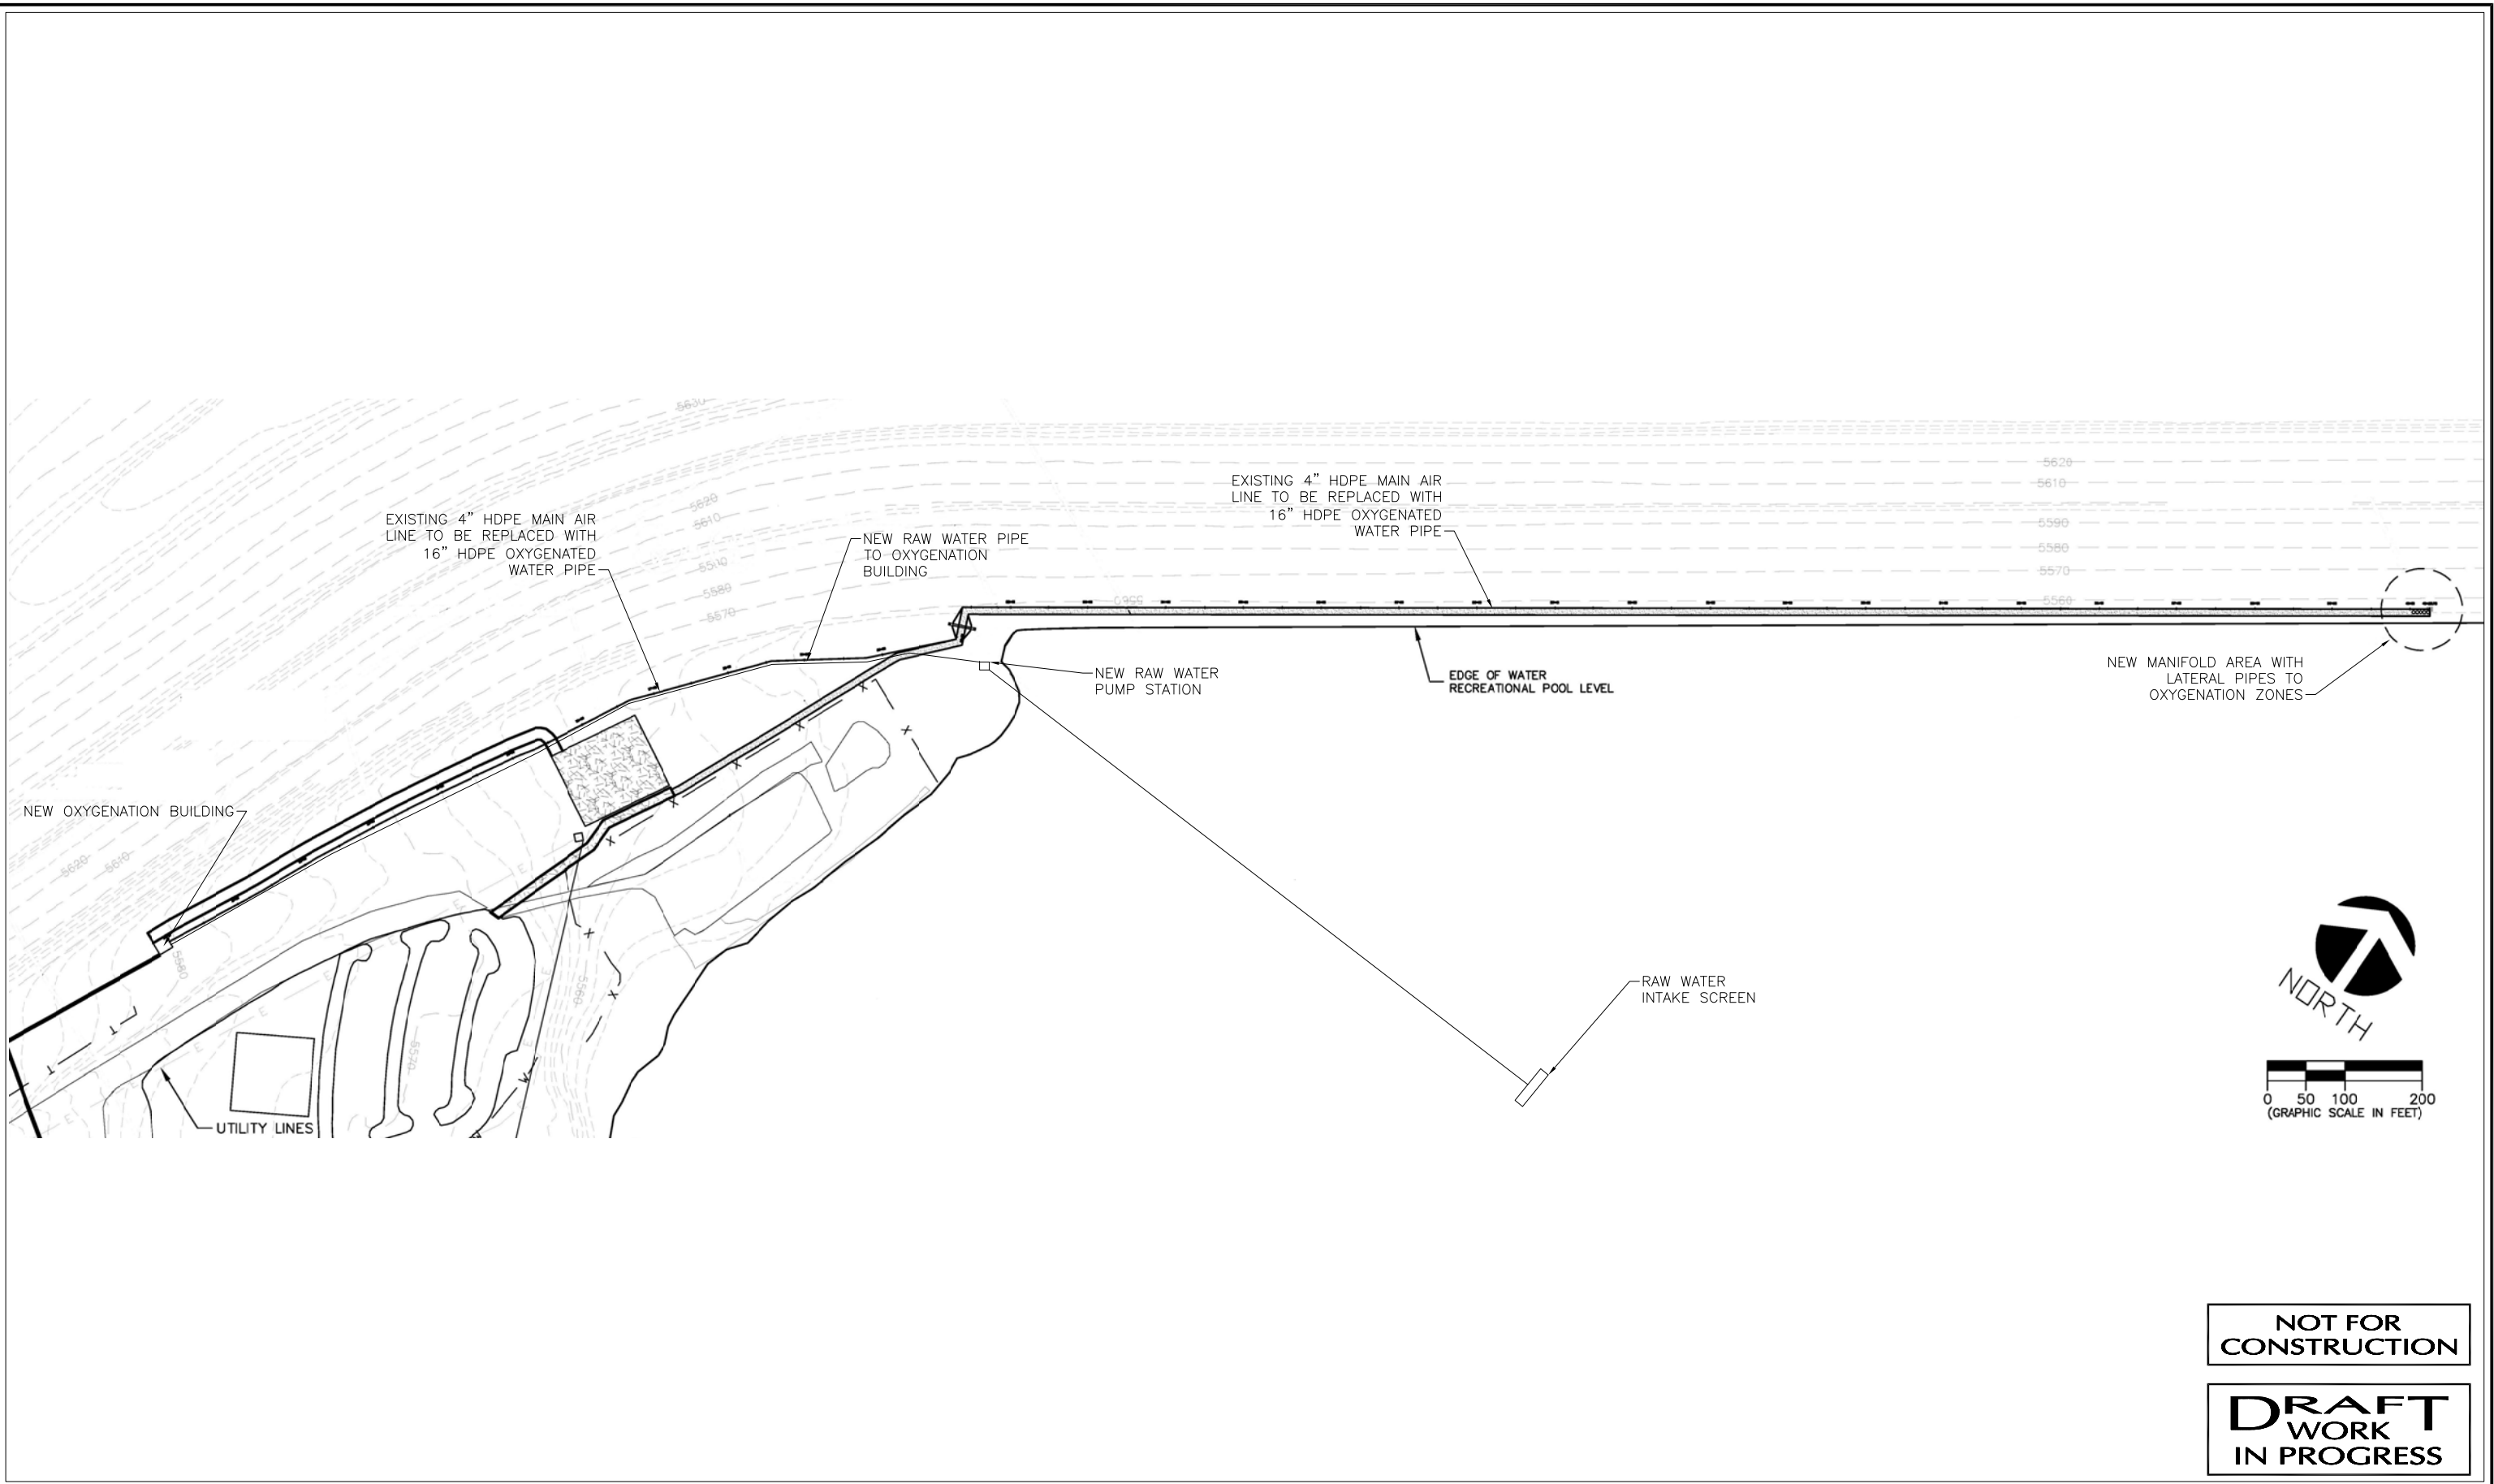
EXISTING 4" HDPE MAIN AIR LINE TO BE REPLACED WITH 16" HDPE OXYGENATED WATER PIPE

NEW RAW WATER PIPE TO OXYGENATION BUILDING

EXISTING 4" HDPE MAIN AIR LINE TO BE REPLACED WITH 16" HDPE OXYGENATED WATER PIPE

5630

5620
5610
5590
5580
5570
5560

5620
5610
5510
5580
5570

NEW RAW WATER PUMP STATION

EDGE OF WATER
RECREATIONAL POOL LEVEL

NEW MANIFOLD AREA WITH LATERAL PIPES TO OXYGENATION ZONES

NEW OXYGENATION BUILDING

5620
5610
5580
5570
5560

UTILITY LINES

RAW WATER INTAKE SCREEN

NORTH

0 50 100 200
(GRAPHIC SCALE IN FEET)

NOT FOR CONSTRUCTION

DRAFT WORK IN PROGRESS